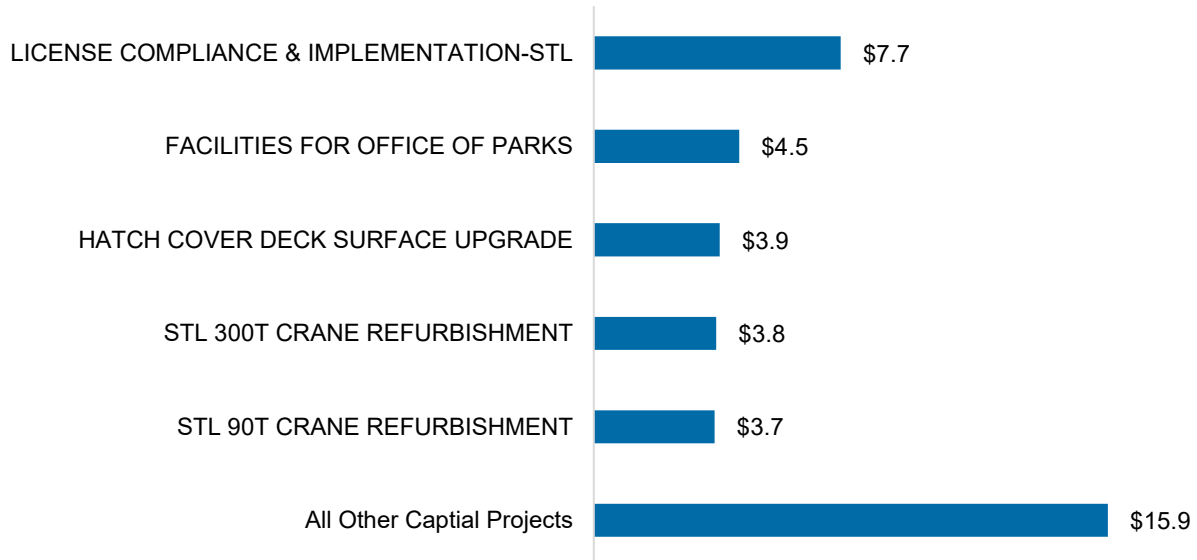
LICENSE COMPLIANCE & IMPLEMENTATION-STL $7.7

FACILITIES FOR OFFICE OF PARKS $4.5

HATCH COVER DECK SURFACE UPGRADE $3.9

STL 300T CRANE REFURBISHMENT $3.8

STL 90T CRANE REFURBISHMENT $3.7

All Other Captial Projects $15.9